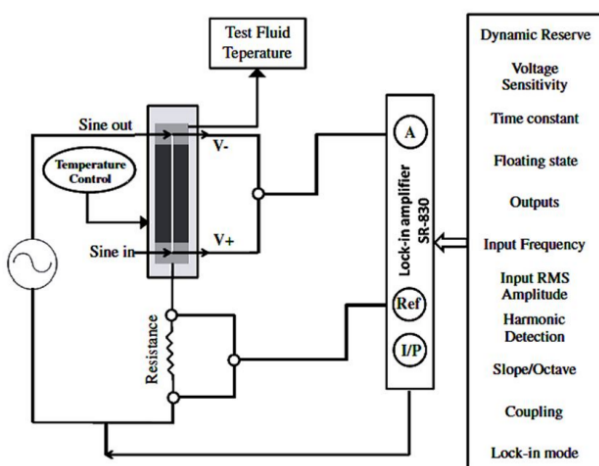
Test Fluid Teperature

Sine out

V-

Temperature Control

Sine in

V+

Resistance

A

Lock-in amplifier SR-830

Ref

I/P

Dynamic Reserve

Voltage Sensitivity

Time constant

Floating state

Outputs

Input Frequency

Input RMS Amplitude

Harmonic Detection

Slope/Octave

Coupling

Lock-in mode